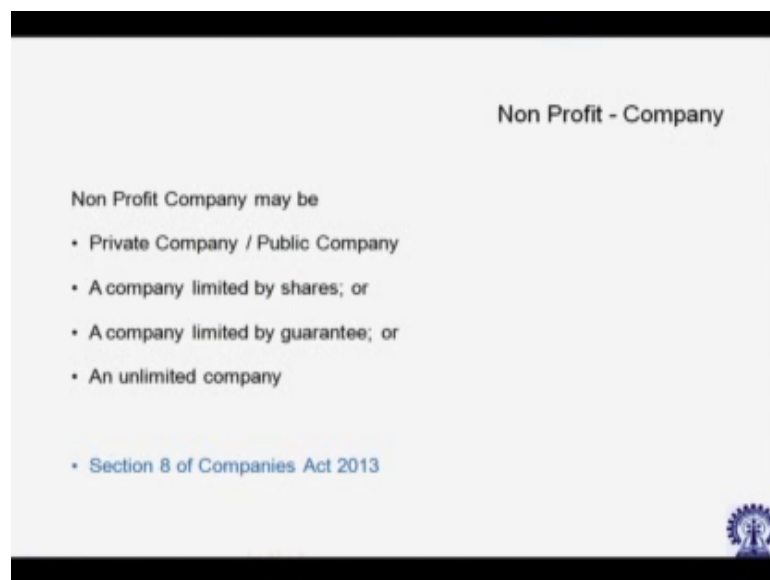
Non Profit - Company

Non Profit Company may be

- Private Company / Public Company
- A company limited by shares; or
- A company limited by guarantee; or
- An unlimited company

- Section 8 of Companies Act 2013